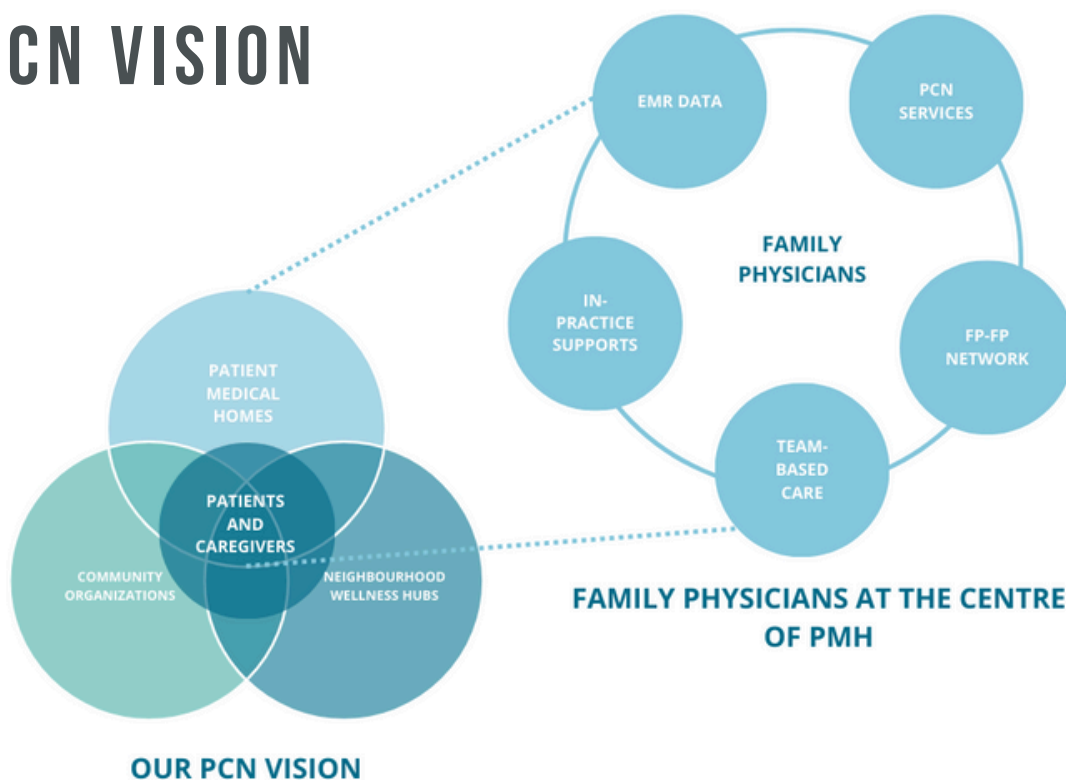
CN VISION

EMR DATA

PCN SERVICES

FAMILY PHYSICIANS

IN-PRACTICE SUPPORTS

FP-FP NETWORK

TEAM-BASED CARE

PATIENT MEDICAL HOMES

PATIENTS AND CAREGIVERS

COMMUNITY ORGANIZATIONS

NEIGHBOURHOOD WELLNESS HUBS

FAMILY PHYSICIANS AT THE CENTRE OF PMH

OUR PCN VISION